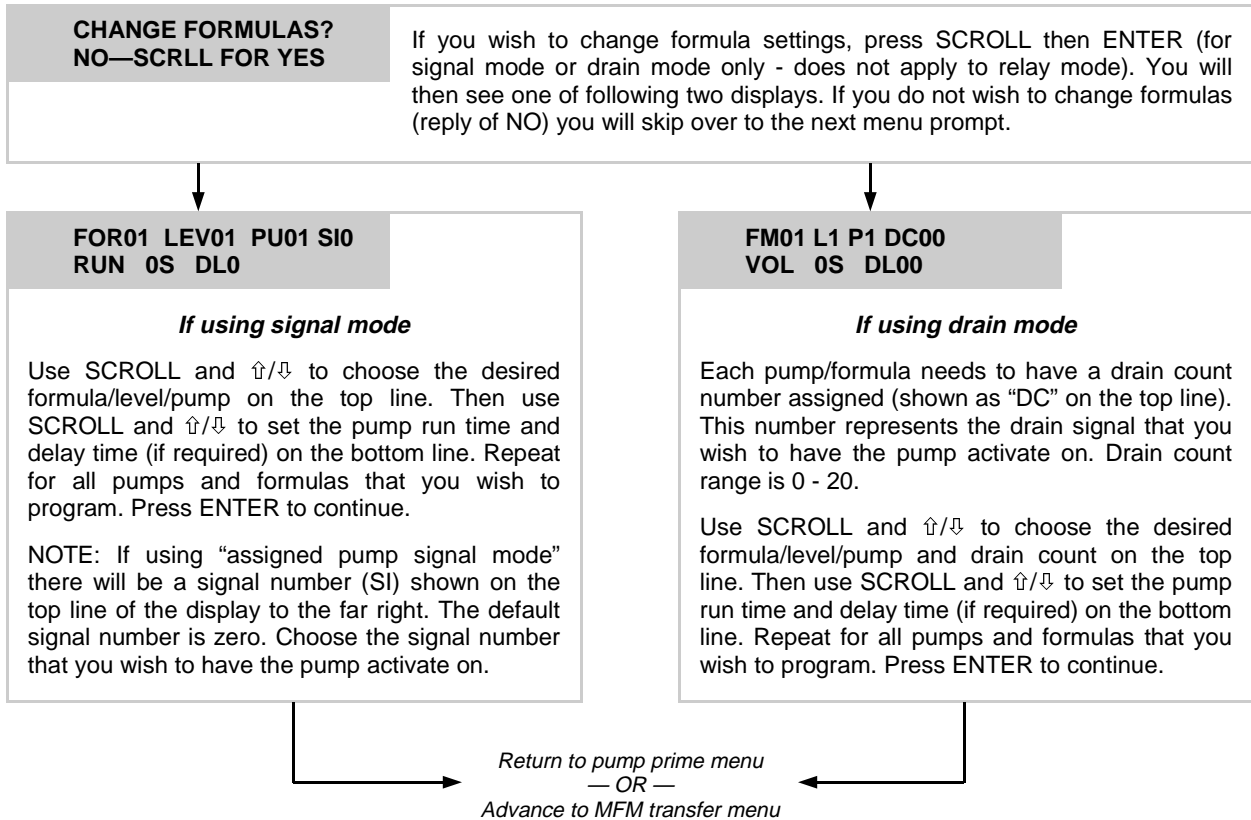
CHANGE FORMULAS?
NO—SCRLL FOR YES

If you wish to change formula settings, press SCROLL then ENTER (for signal mode or drain mode only - does not apply to relay mode). You will then see one of following two displays. If you do not wish to change formulas (reply of NO) you will skip over to the next menu prompt.

FOR01 LEV01 PU01 SI0
RUN 0S DL0

If using signal mode

Use SCROLL and ⇧/⇩ to choose the desired formula/level/pump on the top line. Then use SCROLL and ⇧/⇩ to set the pump run time and delay time (if required) on the bottom line. Repeat for all pumps and formulas that you wish to program. Press ENTER to continue.

NOTE: If using "assigned pump signal mode" there will be a signal number (SI) shown on the top line of the display to the far right. The default signal number is zero. Choose the signal number that you wish to have the pump activate on.

FM01 L1 P1 DC00
VOL 0S DL00

If using drain mode

Each pump/formula needs to have a drain count number assigned (shown as "DC" on the top line). This number represents the drain signal that you wish to have the pump activate on. Drain count range is 0 - 20.

Use SCROLL and ⇧/⇩ to choose the desired formula/level/pump and drain count on the top line. Then use SCROLL and ⇧/⇩ to set the pump run time and delay time (if required) on the bottom line. Repeat for all pumps and formulas that you wish to program. Press ENTER to continue.

Return to pump prime menu
— OR —
Advance to MFM transfer menu